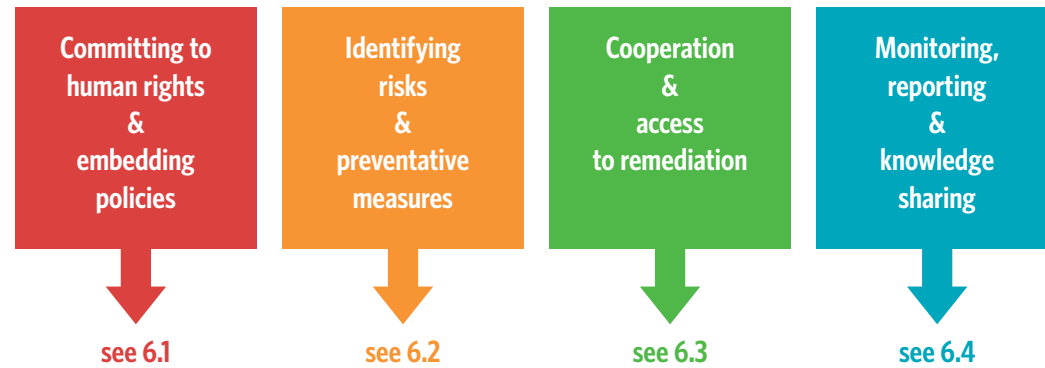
Committing to human rights & embedding policies

see 6.1

Identifying risks & preventative measures

see 6.2

Cooperation & access to remediation

see 6.3

Monitoring, reporting & knowledge sharing

see 6.4